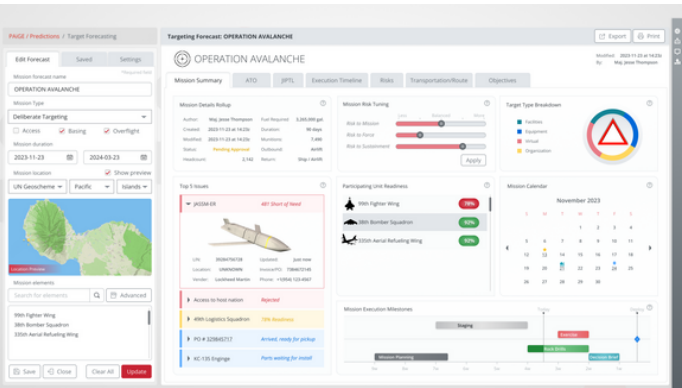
PAIGE / Predictions / Target Forecasting

Edit Forecast | Saved | Settings

Mission forecast name
OPERATION AVALANCHE
Mission Type
Deliberate Targeting
Access | Basing | Overflight
Mission duration
2023-11-23 | 2024-03-23
Mission location | Show preview
UN Geoscheme | Pacific | Islands
Location Preview
Mission elements
Search for elements | Advanced
4th Fighter Wing
38th Bomber Squadron
335th Aerial Refueling Wing
Save | Close | Clear All | Update

Targeting Forecast: OPERATION AVALANCHE
Export | Print
OPERATION AVALANCHE
Modified 2023-11-23 at 14:23z
By Maj. Jesse Thompson

Mission Summary | ATO | JIPTL | Execution Timeline | Risks | Transportation/Route | Objectives

Mission Details Rollup
Author Maj. Jesse Thompson | Fuel Required 3,269,000 gal
Created 2023-11-23 at 14:23z | Duration 90 days
Modified 2023-11-23 at 14:23z | Munitions 7,498
Status Pending Approval | Outbound Air/Rt
Headcount 2,142 | Return Ship / Air/Rt

Mission Risk Tuning
Risk to Mission
Risk to Force
Risk to Sustainment
Apply

Target Type Breakdown
Facilities
Equipment
Virtual
Organization

Top 5 Issues
JASSM-ER | 461 Short of Need
UN 3026475615 | Updated just now
Location UNKNOWN | Invoice/PO 7384672145
Vendor Lockheed Martin | Phone +1(954) 123-4567
Access to host nation | Rejected
49th Logistics Squadron | 33% Readiness
PO # 329845717 | Arrived, ready for pickup
KC-135 Engnge | Parts waiting for install

Participating Unit Readiness
99th Fighter Wing 78%
38th Bomber Squadron 92%
335th Aerial Refueling Wing 93%

Mission Calendar
November 2023
S M T W T F S
1 2 3 4
5 6 7 8 9 10 11
12 13 14 15 16 17 18
19 20 21 22 23 24 25
26 27 28 29 30

Mission Execution Milestones
Today
Staging
Mission Planning
Bomb Strike
Exercise
Decision Brief